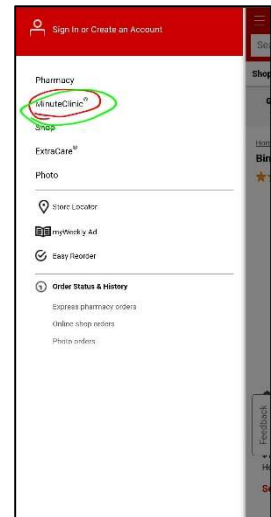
Sign In or Create an Account

Pharmacy

MinuteClinic®

Shop

ExtraCare®

Photo

Store Locator

myWeekly Ad

Easy Reorder

Order Status & History

Express pharmacy orders

Online shop orders

Photo orders

Se

Shop

Hom

Bin

Feedback

He

Se